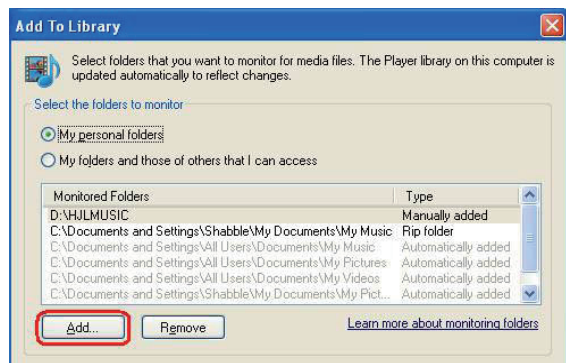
Add To Library

Select folders that you want to monitor for media files. The Player library on this computer is updated automatically to reflect changes.

Select the folders to monitor

My personal folders

My folders and those of others that I can access

| Monitored Folders | Type |
|---|---|
| D:\HJLMUSIC | Manually added |
| C:\Documents and Settings\Shabble\My Documents\My Music | Rip folder |
| C:\Documents and Settings\All Users\Documents\My Music | Automatically added |
| C:\Documents and Settings\All Users\Documents\My Pictures | Automatically added |
| C:\Documents and Settings\All Users\Documents\My Videos | Automatically added |
| C:\Documents and Settings\Shabble\My Documents\My Pict... | Automatically added |

Add...

Remove

Learn more about monitoring folders